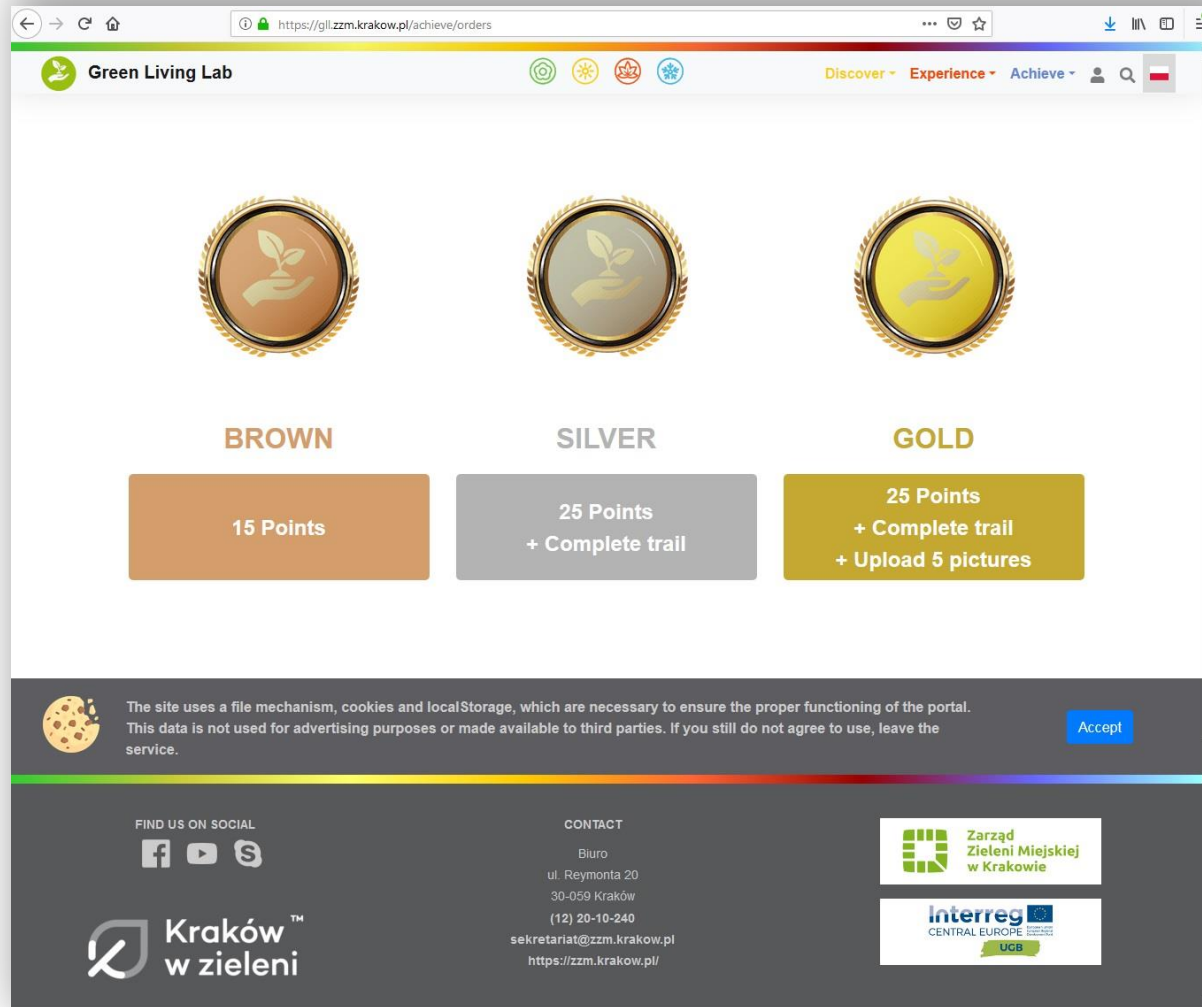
https://gll.zzm.krakow.pl/achieve/orders

Green Living Lab

Discover Experience Achieve

BROWN

15 Points

SILVER

25 Points
+ Complete trail

GOLD

25 Points
+ Complete trail
+ Upload 5 pictures

The site uses a file mechanism, cookies and localStorage, which are necessary to ensure the proper functioning of the portal. This data is not used for advertising purposes or made available to third parties. If you still do not agree to use, leave the service.

Accept

FIND US ON SOCIAL

Kraków™
w zieleni

CONTACT

Biuro
ul. Reymonta 20
30-059 Kraków
(12) 20-10-240
sekretariat@zzm.krakow.pl
https://zzm.krakow.pl/

Zarząd
Zieleni Miejskiej
w Krakowie

Interreg
CENTRAL EUROPE
UGB